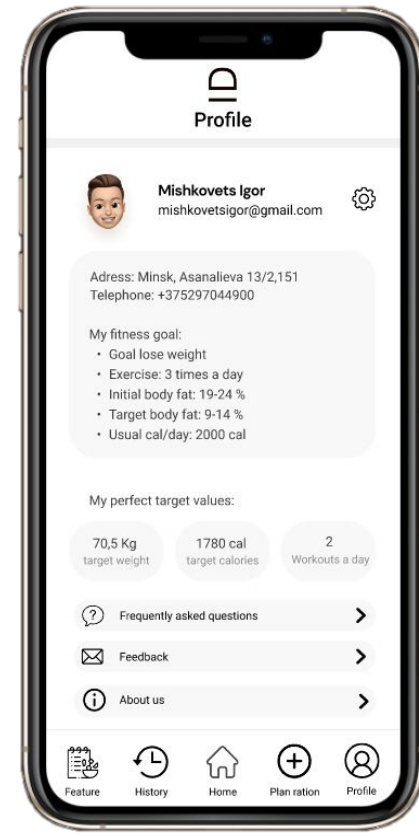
Profile

Mishkovets Igor
mishkovetsigor@gmail.com

Adress: Minsk, Asanalieva 13/2,151
Telephone: +375297044900

My fitness goal:
• Goal lose weight
• Exercise: 3 times a day
• Initial body fat: 19-24 %
• Target body fat: 9-14 %
• Usual cal/day: 2000 cal

My perfect target values:

70,5 Kg
target weight

1780 cal
target calories

2
Workouts a day

Frequently asked questions

Feedback

About us

Feature History Home Plan ration Profile